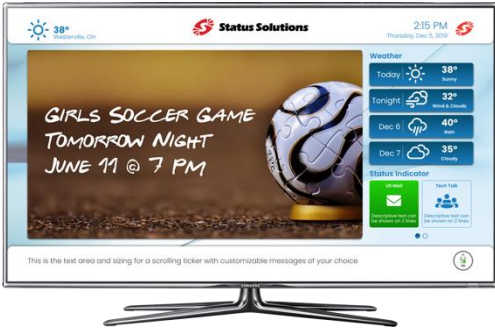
38°
Westerville, OH

Status Solutions

2:15 PM
Thursday, Dec 5, 2019

Girls Soccer Game
Tomorrow Night
June 11 @ 7 PM

Weather

| | | |
|---|---|---|
| Today | 38° | Sunny |
| Tonight | 32° | Wind & Clouds |
| Dec 6 | 40° | Rain |
| Dec 7 | 35° | Cloudy |

Status Indicator

US Mail
Descriptive text can be shown on 2 lines

Tech Talk
Descriptive text can be shown on 2 lines

This is the text area and sizing for a scrolling ticker with customizable messages of your choice

SAMSUNG